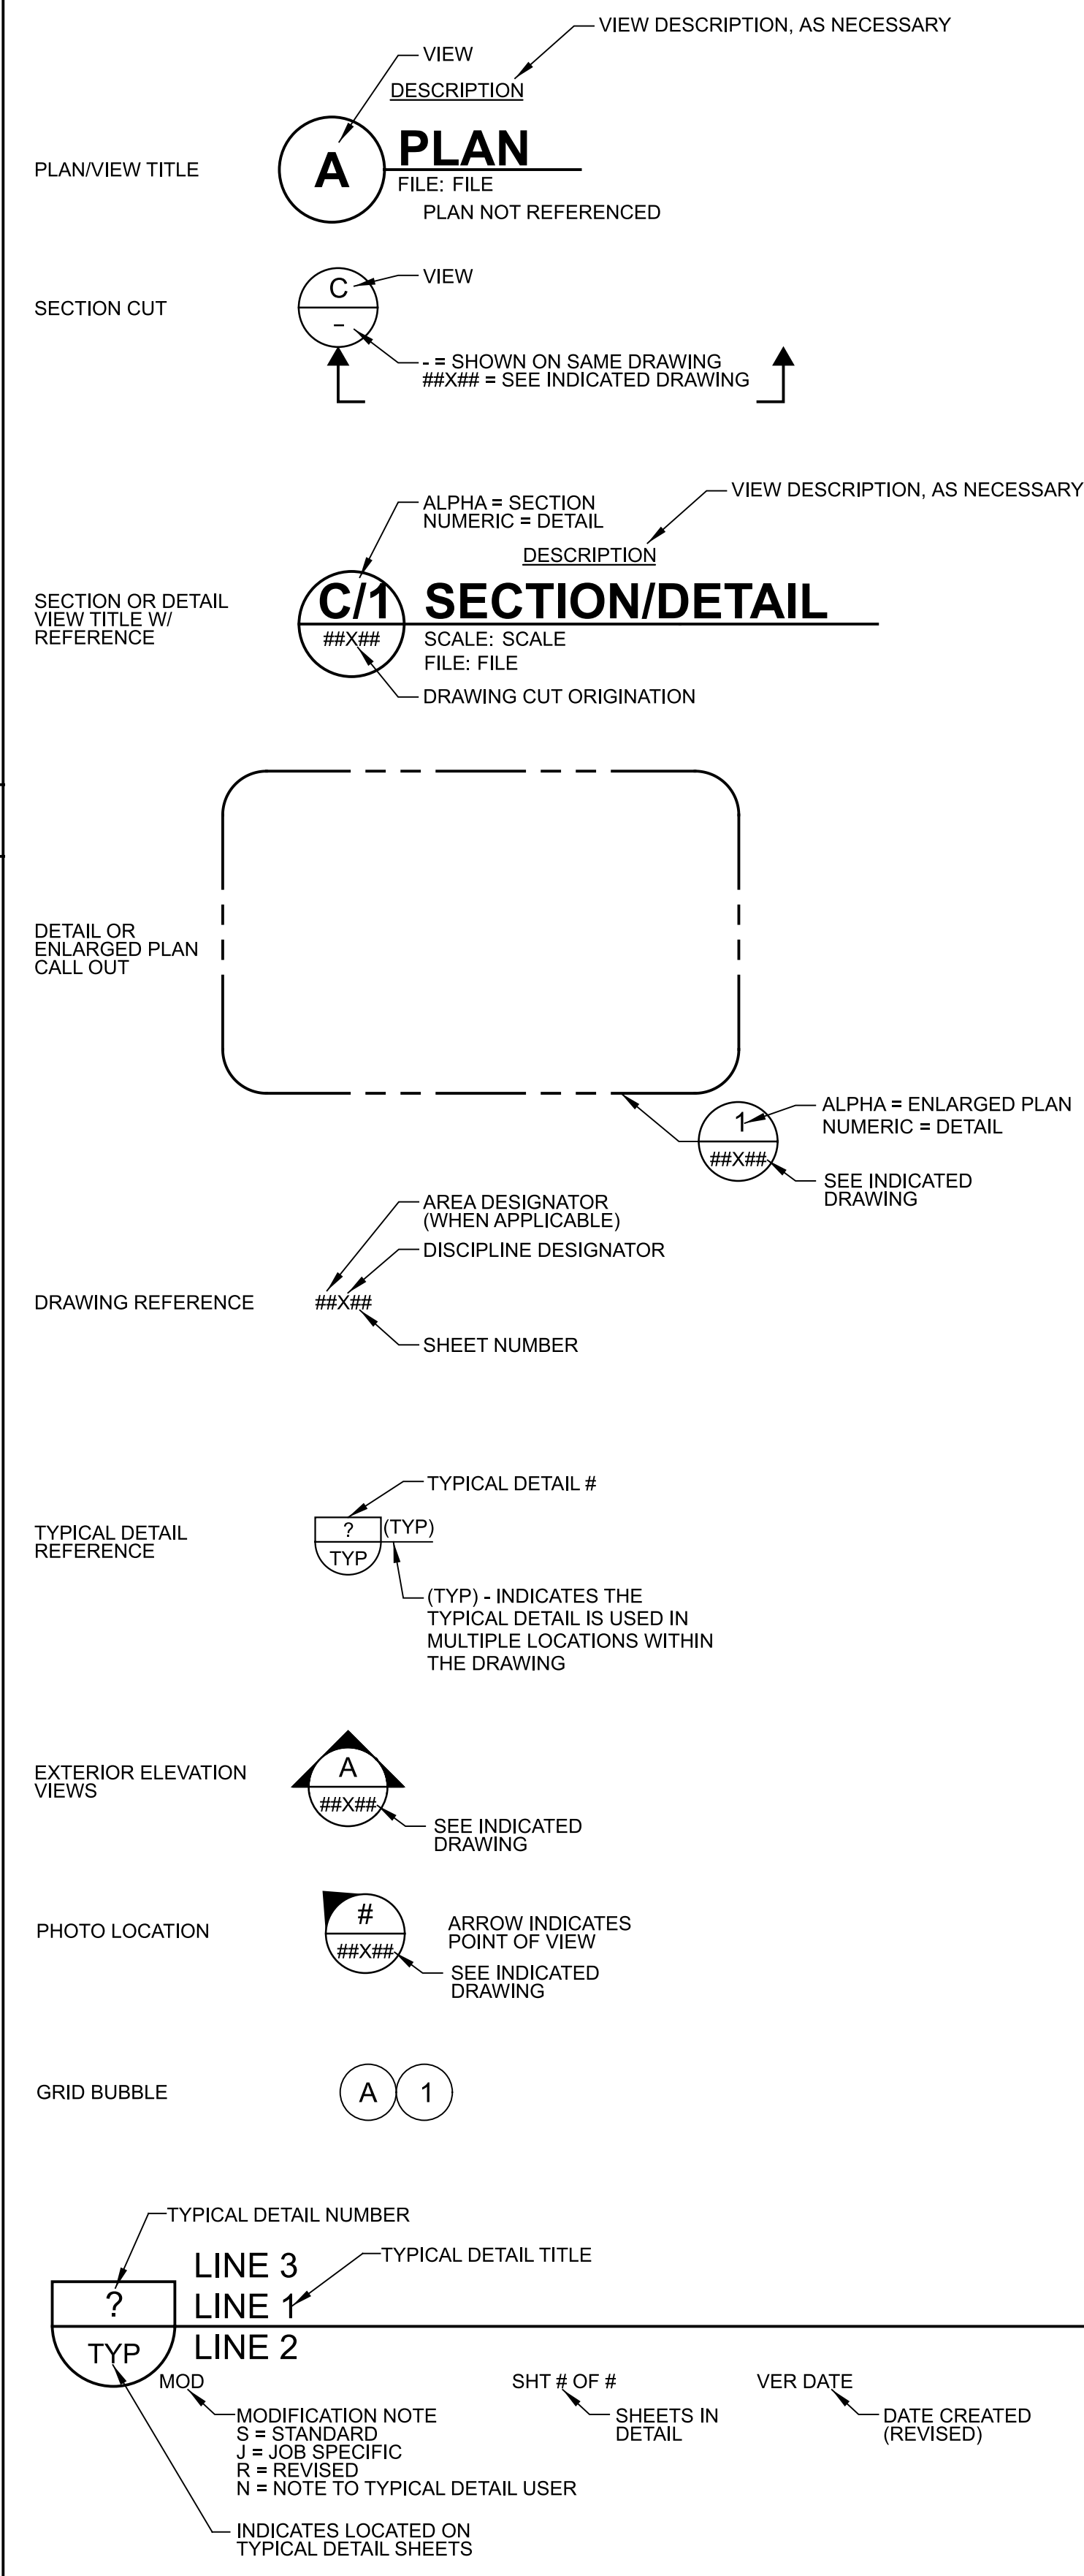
VIEW DESCRIPTION, AS NECESSARY
VIEW
DESCRIPTION
PLAN/VIEW TITLE
A
PLAN
FILE: FILE
PLAN NOT REFERENCED

SECTION CUT
C
VIEW
-
- = SHOWN ON SAME DRAWING
##X## = SEE INDICATED DRAWING

ALPHA = SECTION
NUMERIC = DETAIL
VIEW DESCRIPTION, AS NECESSARY
DESCRIPTION
SECTION OR DETAIL VIEW TITLE W/ REFERENCE
C/1
##X##
SECTION/DETAIL
SCALE: SCALE
FILE: FILE
DRAWING CUT ORIGINATION

DETAIL OR ENLARGED PLAN CALL OUT
1
##X##
ALPHA = ENLARGED PLAN
NUMERIC = DETAIL
SEE INDICATED DRAWING

AREA DESIGNATOR (WHEN APPLICABLE)
DISCIPLINE DESIGNATOR
DRAWING REFERENCE
##X##
SHEET NUMBER

TYPICAL DETAIL #
TYPICAL DETAIL REFERENCE
?
TYP
(TYP)
(TYP) - INDICATES THE TYPICAL DETAIL IS USED IN MULTIPLE LOCATIONS WITHIN THE DRAWING

EXTERIOR ELEVATION VIEWS
A
##X##
SEE INDICATED DRAWING

PHOTO LOCATION
#
##X##
ARROW INDICATES POINT OF VIEW
SEE INDICATED DRAWING

GRID BUBBLE
A
1

TYPICAL DETAIL NUMBER
TYPICAL DETAIL TITLE
?
TYP
LINE 3
LINE 1
LINE 2
MOD
SHT # OF #
VER DATE
MODIFICATION NOTE
S = STANDARD
J = JOB SPECIFIC
R = REVISED
N = NOTE TO TYPICAL DETAIL USER
SHEETS IN DETAIL
DATE CREATED (REVISED)
INDICATES LOCATED ON TYPICAL DETAIL SHEETS